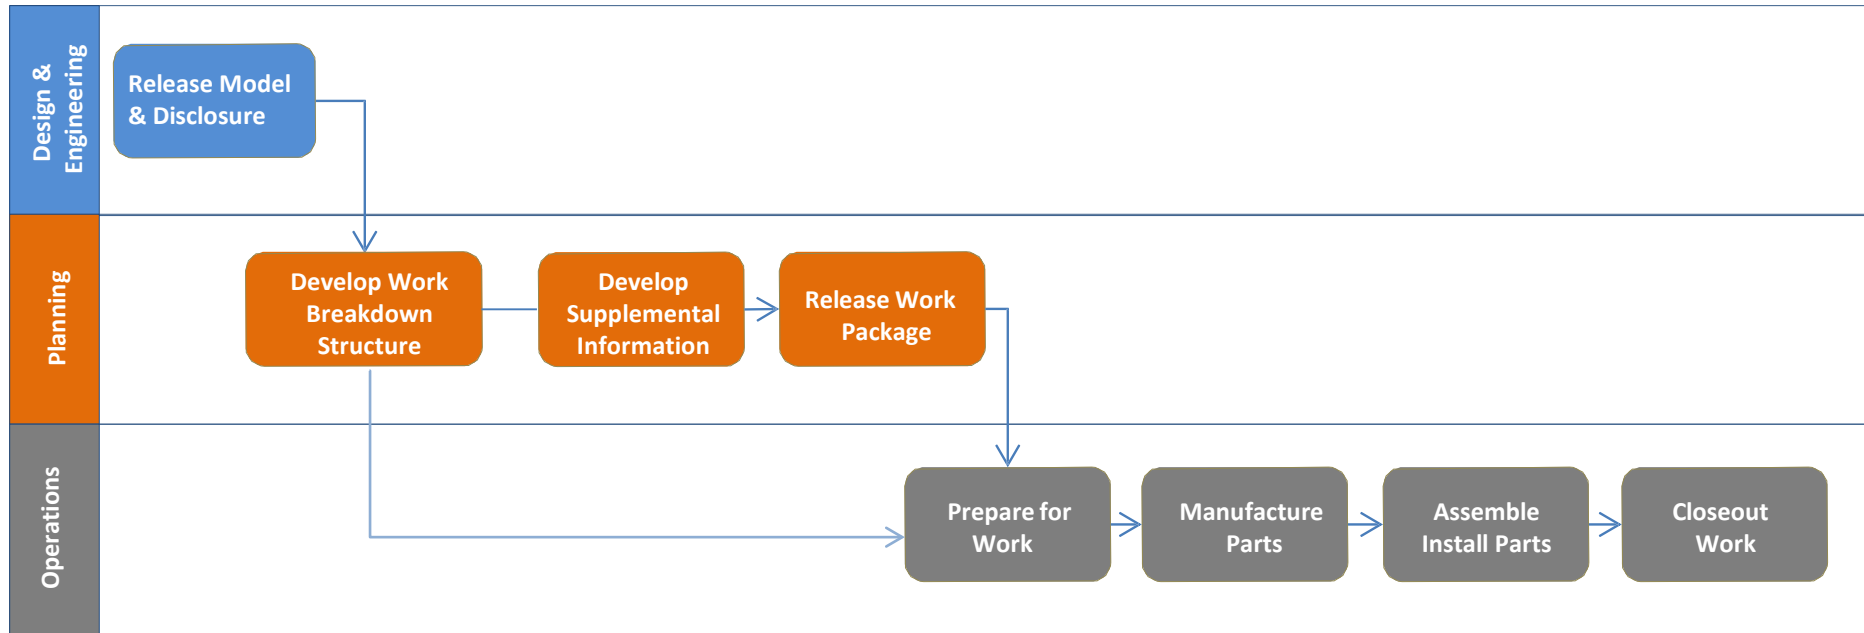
Design & Engineering

Release Model & Disclosure

Planning

Develop Work Breakdown Structure

Develop Supplemental Information

Release Work Package

Operations

Prepare for Work

Manufacture Parts

Assemble Install Parts

Closeout Work